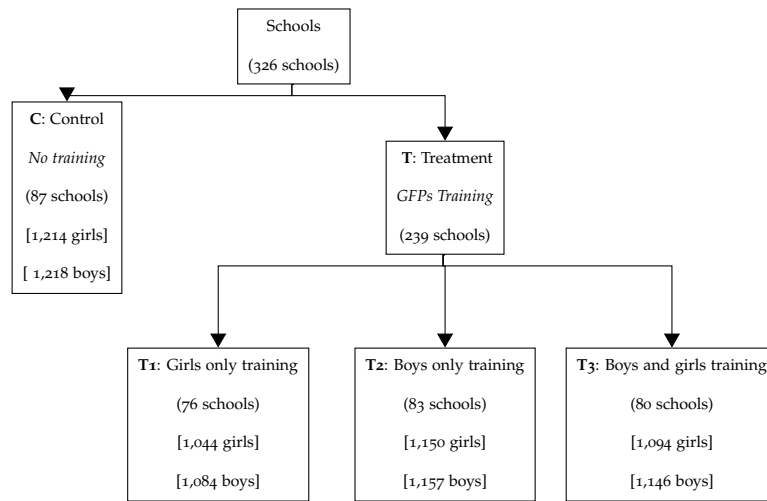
Schools
(326 schools)

C: Control
No training
(87 schools)
[1,214 girls]
[ 1,218 boys]

T: Treatment
GFPs Training
(239 schools)

T1: Girls only training
(76 schools)
[1,044 girls]
[1,084 boys]

T2: Boys only training
(83 schools)
[1,150 girls]
[1,157 boys]

T3: Boys and girls training
(80 schools)
[1,094 girls]
[1,146 boys]